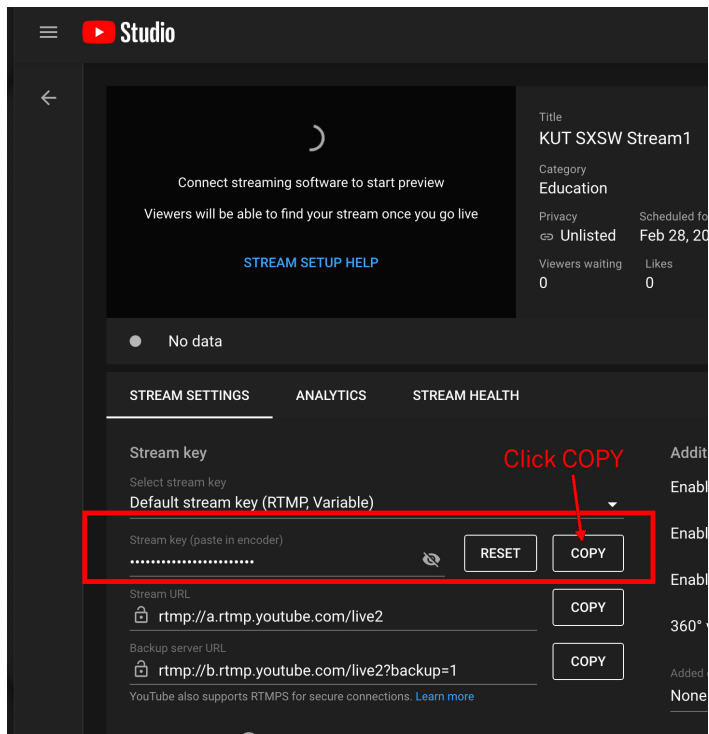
Studio

Connect streaming software to start preview

Viewers will be able to find your stream once you go live

STREAM SETUP HELP

Title
KUT SXSW Stream1

Category
Education

Privacy
Unlisted

Scheduled fo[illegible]
Feb 28, 20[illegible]

Viewers waiting
0

Likes
0

No data

STREAM SETTINGS ANALYTICS STREAM HEALTH

Stream key

Click COPY

Select stream key
Default stream key (RTMP, Variable)

Stream key (paste in encoder)
••••••••••••••••••••••••

RESET

COPY

Stream URL
rtmp://a.rtmp.youtube.com/live2

COPY

Backup server URL
rtmp://b.rtmp.youtube.com/live2?backup=1

COPY

YouTube also supports RTMPS for secure connections. Learn more

Addit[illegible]
Enabl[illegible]
Enabl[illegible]
Enabl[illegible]
360° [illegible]
Added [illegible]
None